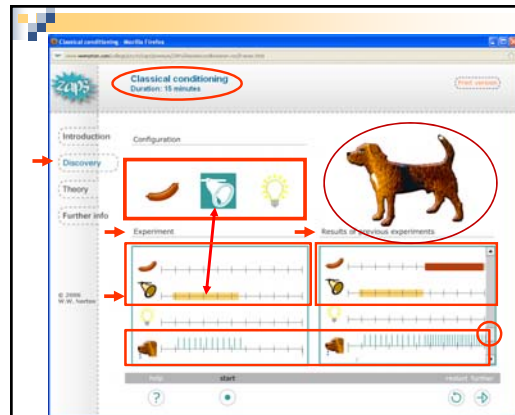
Classical conditioning - Mozilla Firefox

zaps

Classical conditioning
Duration: 15 minutes

Print version

Introduction
Discovery
Theory
Further info

Configuration

Experiment

Results of previous experiments

© 2006 W.W. Norton

help
start
restart
further